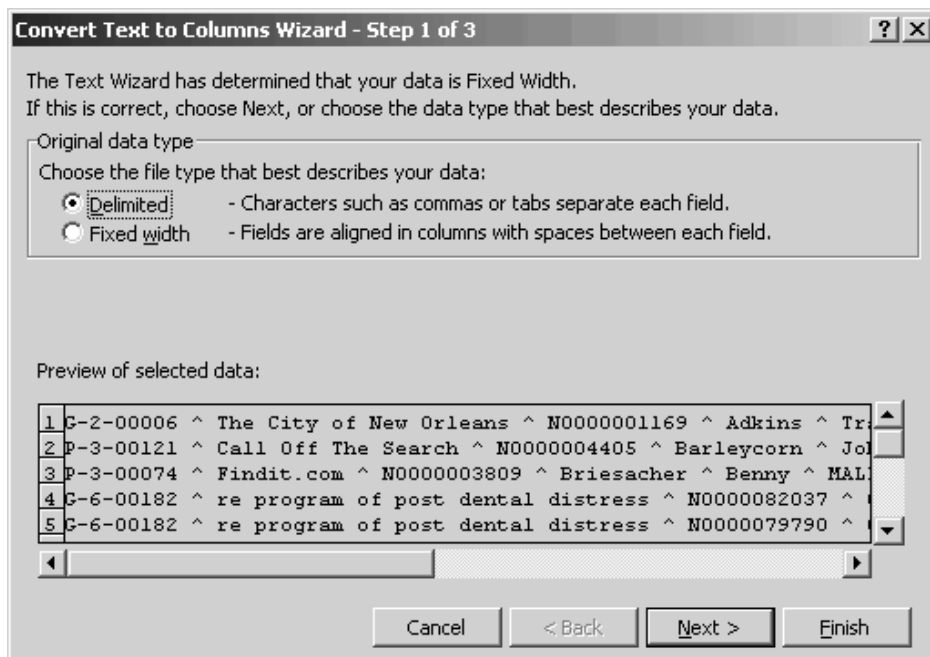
Convert Text to Columns Wizard - Step 1 of 3

? X

The Text Wizard has determined that your data is Fixed Width.
If this is correct, choose Next, or choose the data type that best describes your data.

Original data type

Choose the file type that best describes your data:

Delimited - Characters such as commas or tabs separate each field.

Fixed width - Fields are aligned in columns with spaces between each field.

Preview of selected data:

1 G-2-00006 ^ The City of New Orleans ^ N0000001169 ^ Adkins ^ Tr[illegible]
2 P-3-00121 ^ Call Off The Search ^ N0000004405 ^ Barleycorn ^ Jo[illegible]
3 P-3-00074 ^ Findit.com ^ N0000003809 ^ Briesacher ^ Benny ^ MAL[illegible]
4 G-6-00182 ^ re program of post dental distress ^ N0000082037 ^ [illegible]
5 G-6-00182 ^ re program of post dental distress ^ N0000079790 ^ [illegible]

Cancel

< Back

Next >

Finish